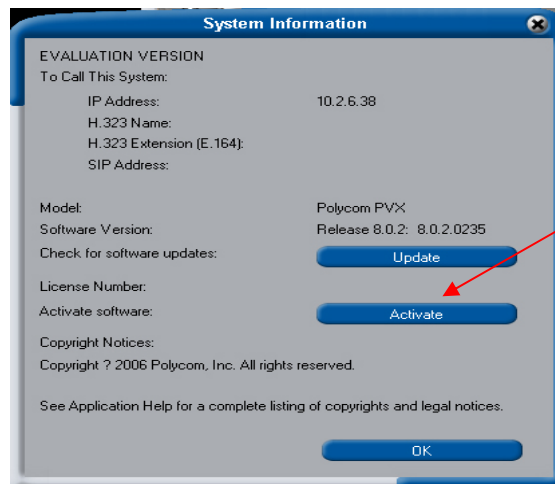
System Information

EVALUATION VERSION
To Call This System:

| | |
|---|---|
| IP Address: | 10.2.6.38 |
| H.323 Name: | |
| H.323 Extension (E.164): | |
| SIP Address: | |

| | |
|---|---|
| Model: | Polycom PVX |
| Software Version: | Release 8.0.2: 8.0.2.0235 |
| Check for software updates: | Update |
| License Number: | |
| Activate software: | Activate |

Copyright Notices:
Copyright ? 2006 Polycom, Inc. All rights reserved.

See Application Help for a complete listing of copyrights and legal notices.

OK